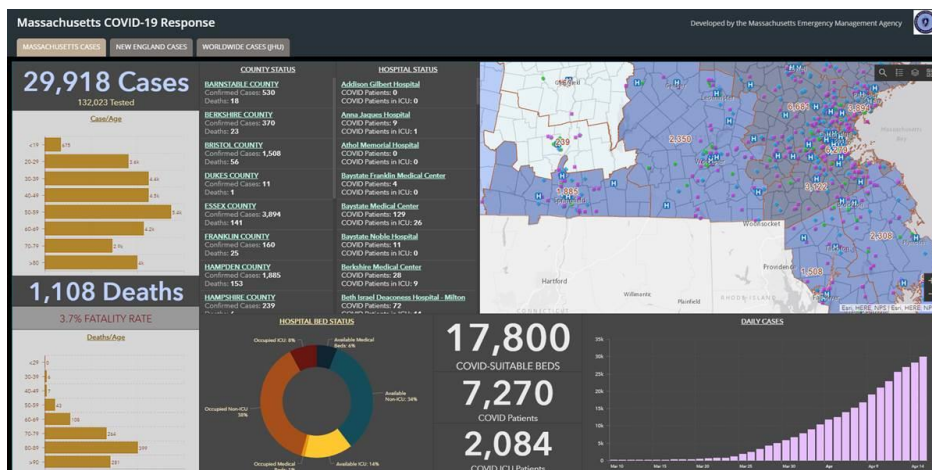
Massachusetts COVID-19 Response

Developed by the Massachusetts Emergency Management Agency

MASSACHUSETTS CASES | NEW ENGLAND CASES | WORLDWIDE CASES (JHU)

29,918 Cases
132,023 Tested

Case/Age

<19 | 675
20-29 | 3.4k
30-39 | 4.4k
40-49 | 4.5k
50-59 | 5.4k
60-69 | 4.2k
70-79 | 2.9k
≥80 | 4k

1,108 Deaths
3.7% FATALITY RATE

Deaths/Age

<29 | 0
30-39 | 4
40-49 | 8
50-59 | 43
60-69 | 106
70-79 | 264
80-89 | 399
≥90 | 281

COUNTY STATUS

BARNSTABLE COUNTY
Confirmed Cases: 530
Deaths: 18

BERKSHIRE COUNTY
Confirmed Cases: 370
Deaths: 23

BRISTOL COUNTY
Confirmed Cases: 1,508
Deaths: 56

DUKES COUNTY
Confirmed Cases: 11
Deaths: 1

ESSEX COUNTY
Confirmed Cases: 3,894
Deaths: 141

FRANKLIN COUNTY
Confirmed Cases: 160
Deaths: 25

HAMPDEN COUNTY
Confirmed Cases: 1,885
Deaths: 153

HAMPSHIRE COUNTY
Confirmed Cases: 239
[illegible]

HOSPITAL STATUS

Addison Gilbert Hospital
COVID Patients: 0
COVID Patients in ICU: 0

Anna Jaques Hospital
COVID Patients: 9
COVID Patients in ICU: 1

Athol Memorial Hospital
COVID Patients: 0
COVID Patients in ICU: 0

Baystate Franklin Medical Center
COVID Patients: 4
COVID Patients in ICU: 0

Baystate Medical Center
COVID Patients: 129
COVID Patients in ICU: 26

Baystate Noble Hospital
COVID Patients: 11
COVID Patients in ICU: 0

Berkshire Medical Center
COVID Patients: 28
COVID Patients in ICU: 9

Beth Israel Deaconess Hospital - Milton
COVID Patients: 72
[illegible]

Greenfield
239
2,350
6,684
3,894
7,172
1,885
Woonsocket
2,308
Providence
1,508
Hartford
Willimantic
Plainfield
RHODE ISLAND
CONNECTICUT
Esri, HERE, NPS | Esri, HERE, NPS

HOSPITAL BED STATUS

Occupied ICU: 8%
Available Medical Beds: 6%
Available Non-ICU: 36%
Occupied Non-ICU: 38%
Occupied Medical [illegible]
Available ICU: 14%

17,800
COVID-SUITABLE BEDS

7,270
COVID Patients

2,084
COVID ICU Patients

DAILY CASES

35k
30k
25k
20k
15k
10k
5k
0
Mar 10
Mar 15
Mar 20
Mar 25
Mar 30
Apr
Apr 9
Apr 14